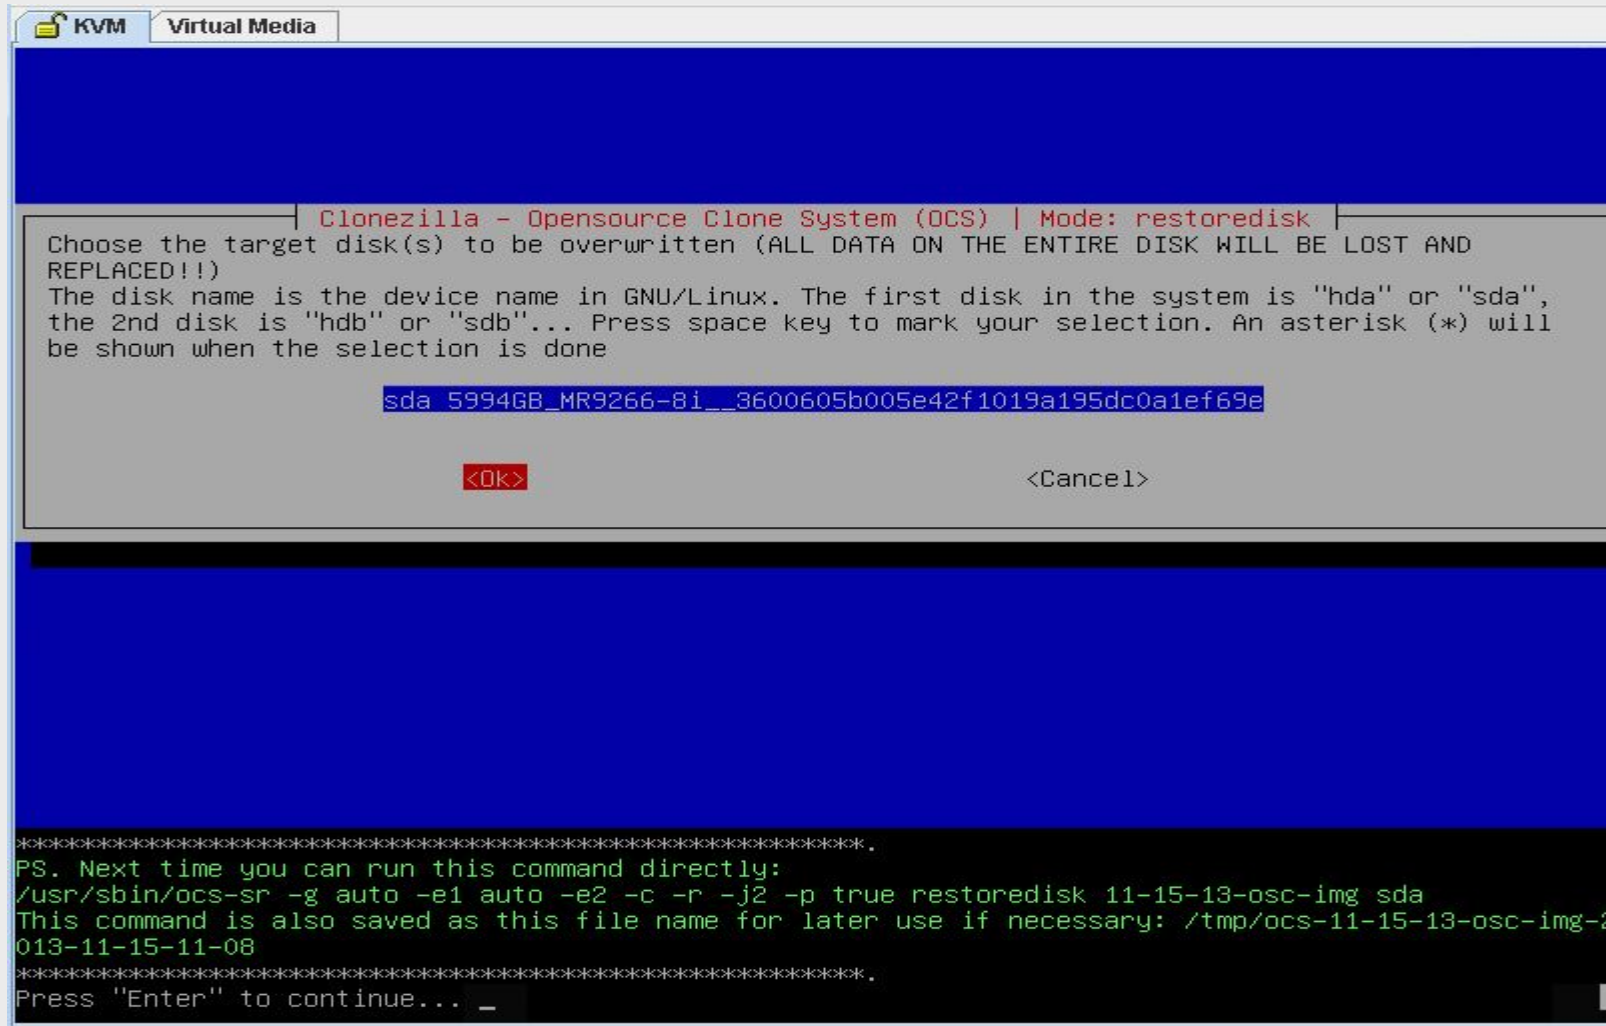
KVM Virtual Media

Clonezilla - Opensource Clone System (OCS) | Mode: restoredisk

Choose the target disk(s) to be overwritten (ALL DATA ON THE ENTIRE DISK WILL BE LOST AND REPLACED!!)
The disk name is the device name in GNU/Linux. The first disk in the system is "hda" or "sda", the 2nd disk is "hdb" or "sdb"... Press space key to mark your selection. An asterisk (*) will be shown when the selection is done

sda 5994GB_MR9266-8i__3600605b005e42f1019a195dc0a1ef69e

<Ok> <Cancel>

****************************************************.
PS. Next time you can run this command directly:
/usr/sbin/ocs-sr -g auto -e1 auto -e2 -c -r -j2 -p true restoredisk 11-15-13-osc-img sda
This command is also saved as this file name for later use if necessary: /tmp/ocs-11-15-13-osc-img-2013-11-15-11-08
****************************************************.
Press "Enter" to continue... _